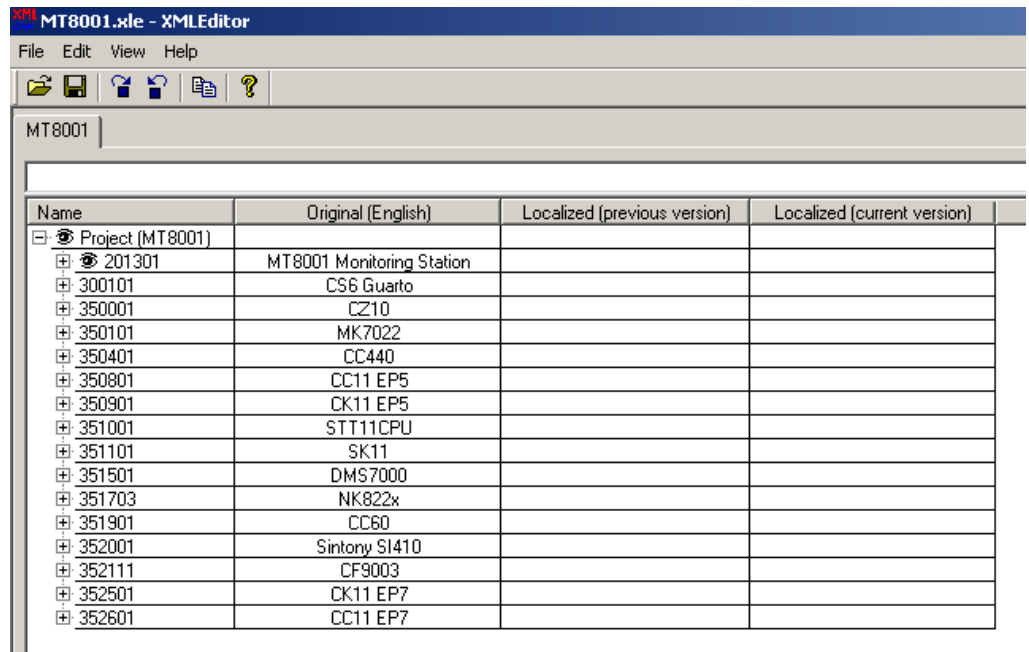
XML MT8001.xle - XMLEditor

File Edit View Help

MT8001

| Name | Original (English) | Localized (previous version) | Localized (current version) |
|---|---|---|---|
| Project (MT8001) | | | |
| 201301 | MT8001 Monitoring Station | | |
| 300101 | CS6 Guarto | | |
| 350001 | CZ10 | | |
| 350101 | MK7022 | | |
| 350401 | CC440 | | |
| 350801 | CC11 EP5 | | |
| 350901 | CK11 EP5 | | |
| 351001 | STT11CPU | | |
| 351101 | SK11 | | |
| 351501 | DMS7000 | | |
| 351703 | NK822x | | |
| 351901 | CC60 | | |
| 352001 | Sintony SI410 | | |
| 352111 | CF9003 | | |
| 352501 | CK11 EP7 | | |
| 352601 | CC11 EP7 | | |